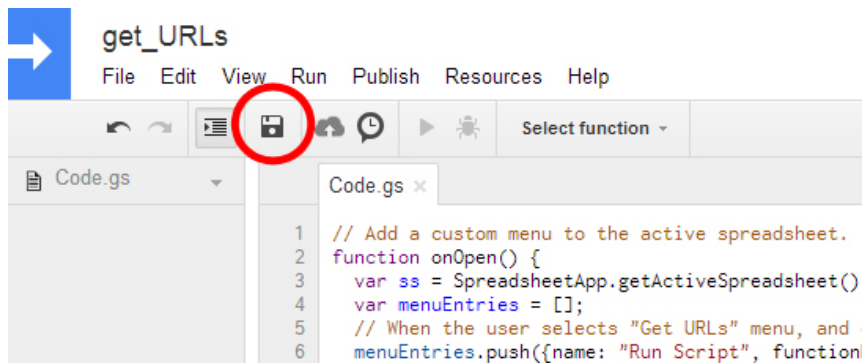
get_URLs

File Edit View Run Publish Resources Help

Select function

Code.gs

Code.gs ×

1 // Add a custom menu to the active spreadsheet.
2 function onOpen() {
3 var ss = SpreadsheetApp.getActiveSpreadsheet()
4 var menuEntries = [];
5 // When the user selects "Get URLs" menu, and
6 menuEntries.push({name: "Run Script", function